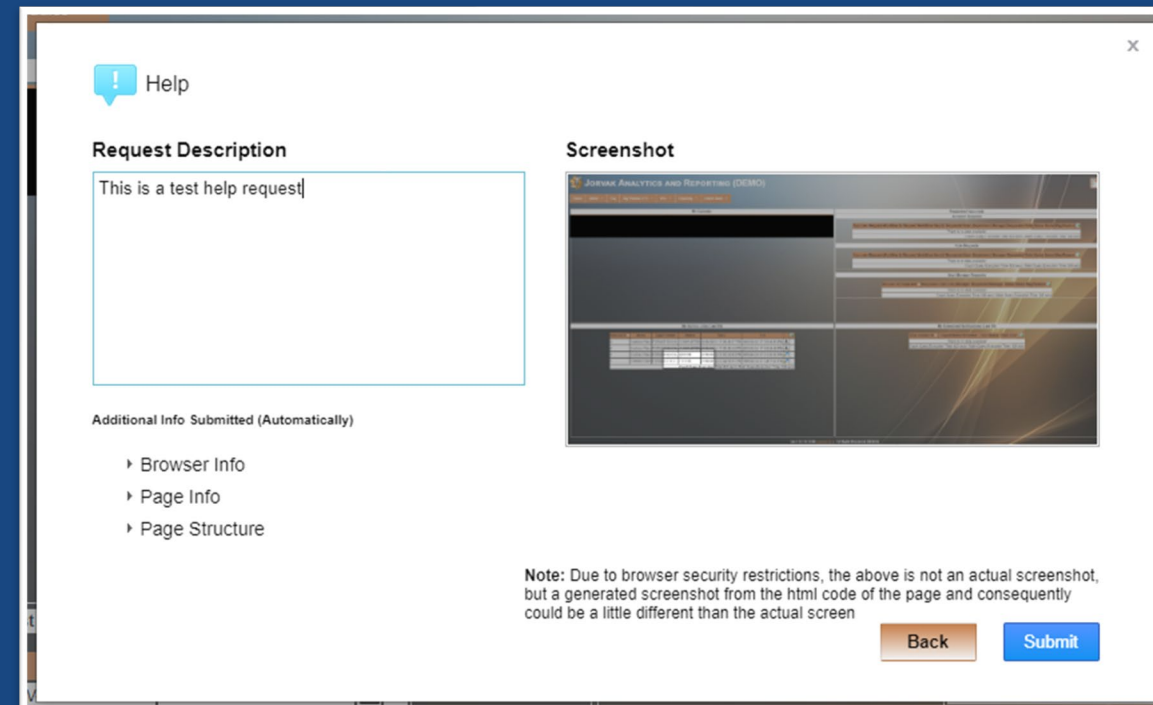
×

Help

Request Description

This is a test help request

Additional Info Submitted (Automatically)

Browser Info
Page Info
Page Structure

Screenshot

Jorvak Analytics and Reporting (DEMO)

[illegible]

Note: Due to browser security restrictions, the above is not an actual screenshot, but a generated screenshot from the html code of the page and consequently could be a little different than the actual screen

Back

Submit